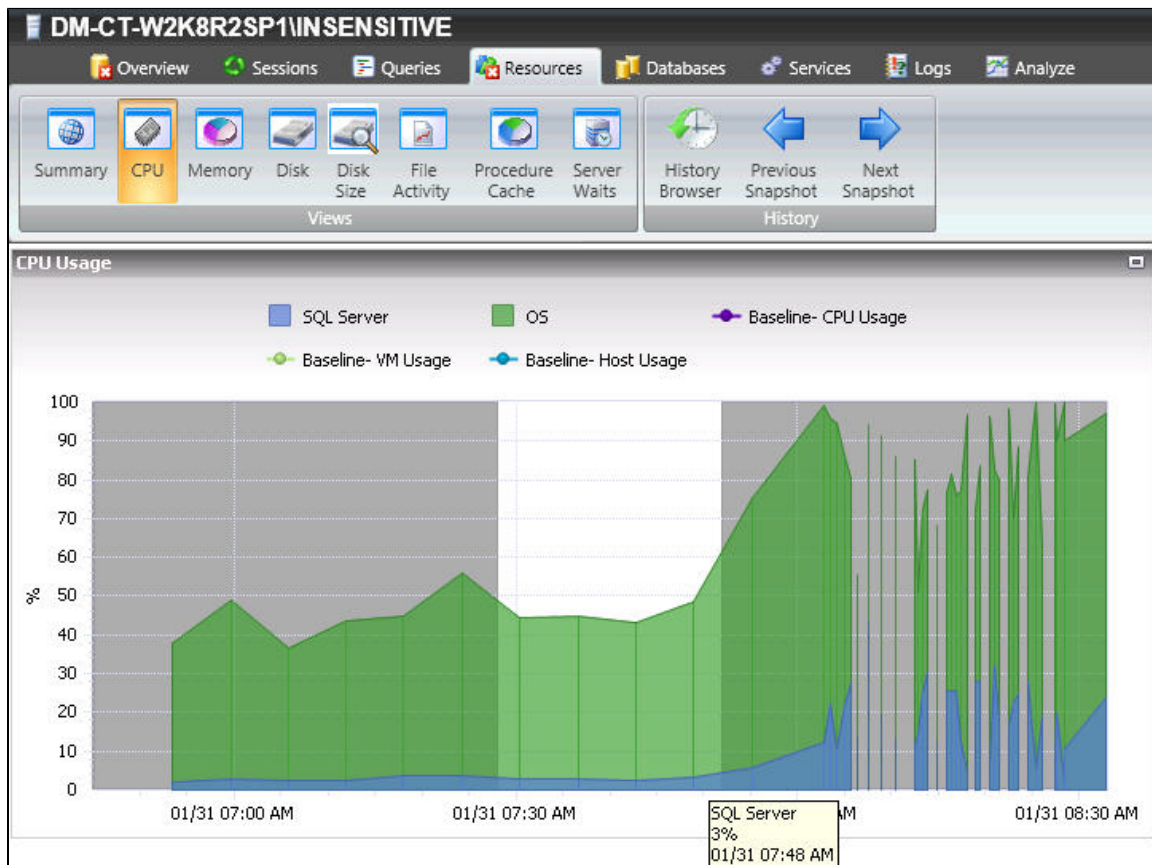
DM-CT-W2K8R2SP1\INSENSITIVE

Overview Sessions Queries Resources Databases Services Logs Analyze

Summary CPU Memory Disk Disk Size File Activity Procedure Cache Server Waits
Views

History Browser Previous Snapshot Next Snapshot
History

CPU Usage

SQL Server OS Baseline- CPU Usage
Baseline- VM Usage Baseline- Host Usage

100
90
80
70
60
50
40
30
20
10
0

%

01/31 07:00 AM 01/31 07:30 AM M 01/31 08:30 AM

SQL Server
3%
01/31 07:48 AM